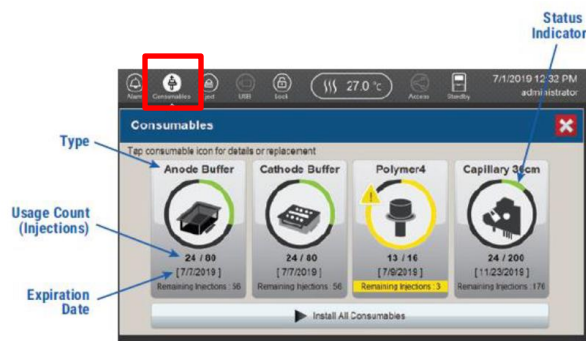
Status Indicator

Nam Consumables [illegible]ent USB Lock 27.0 °C Access Standby 7/1/2019 12:32 PM administrator

Consumables

Type

Tap consumable icon for details or replacement

Anode Buffer
24 / 80
[7/7/2019]
Remaining Injections : 56

Cathode Buffer
24 / 80
[7/7/2019]
Remaining Injections : 56

Polymer4
13 / 16
[7/9/2019]
Remaining Injections : 3

Capillary 36cm
24 / 200
[11/23/2019]
Remaining Injections : 176

Usage Count (Injections)

Expiration Date

Install All Consumables